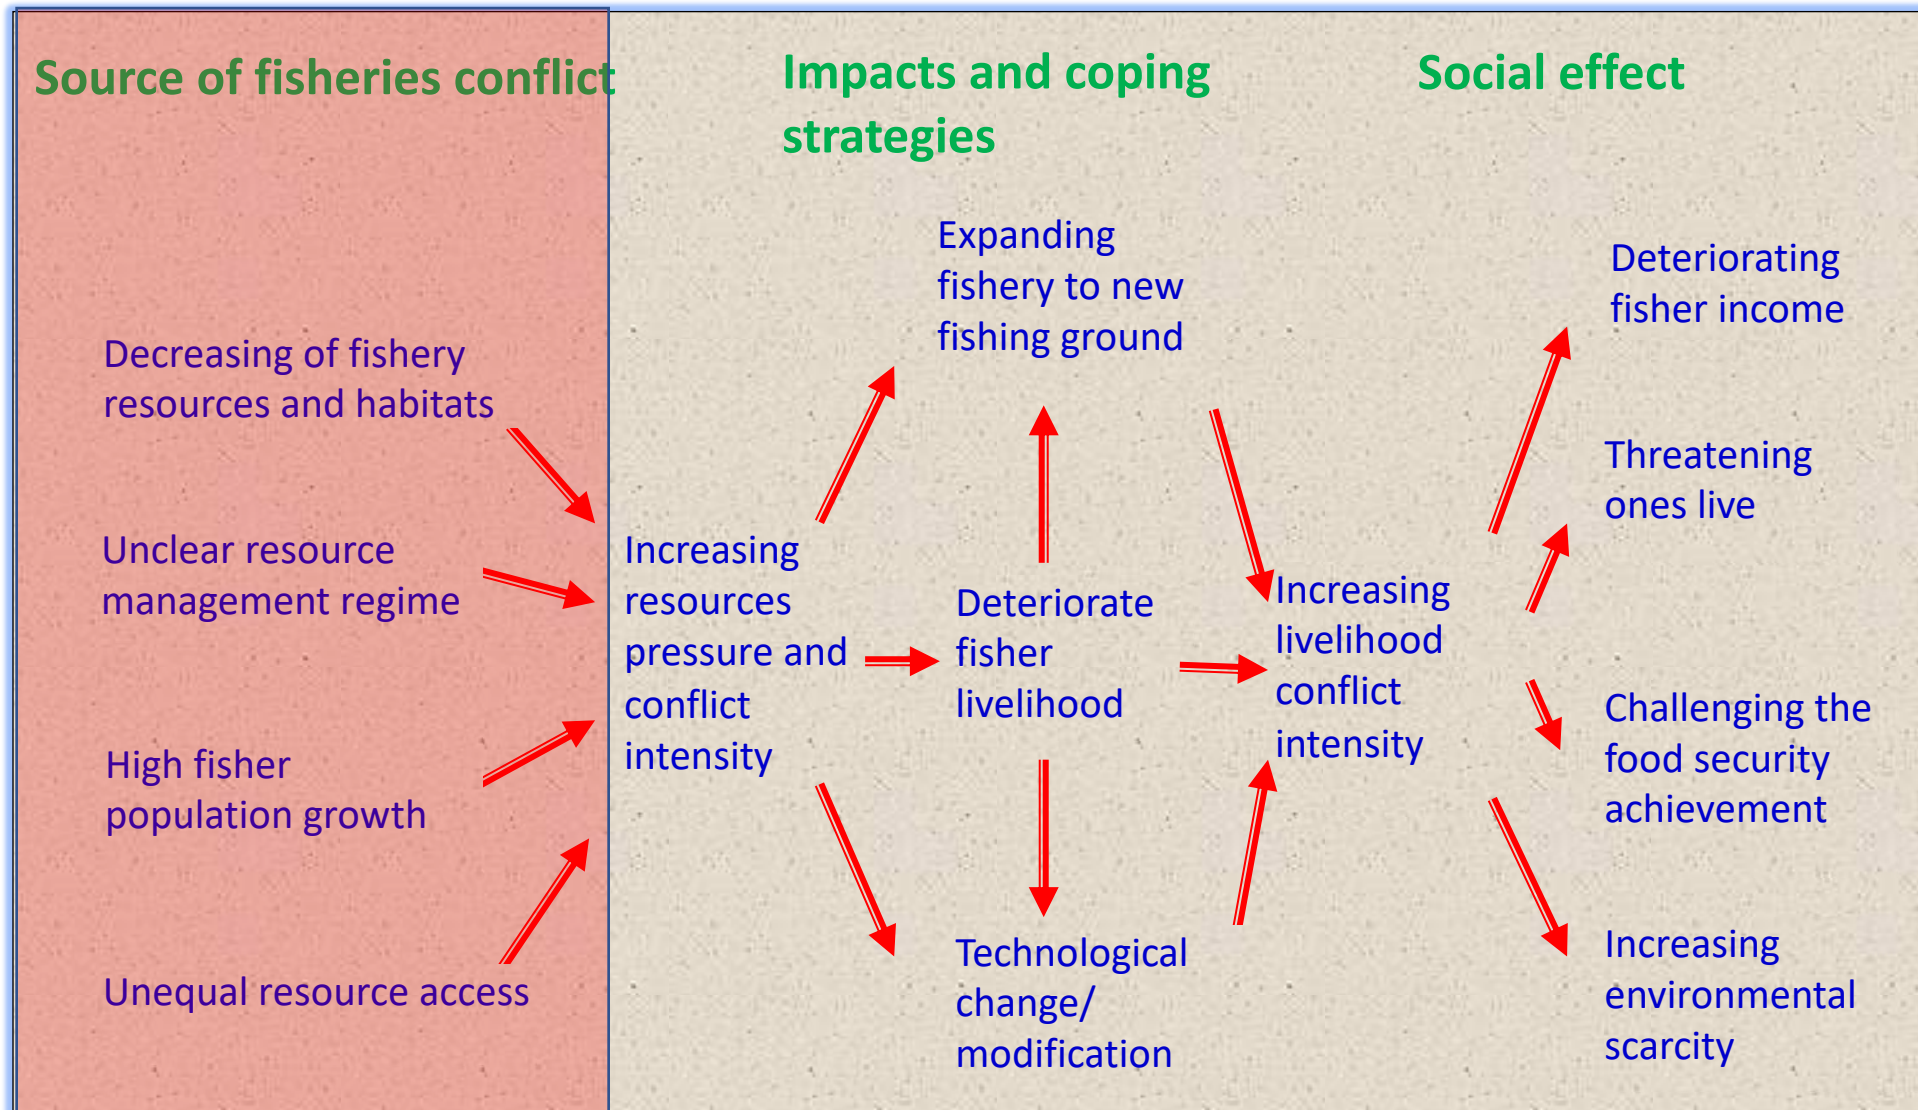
Source of fisheries conflict

Decreasing of fishery resources and habitats

Unclear resource management regime

High fisher population growth

Unequal resource access

Impacts and coping strategies

Increasing resources pressure and conflict intensity

Expanding fishery to new fishing ground

Deteriorate fisher livelihood

Technological change/ modification

Increasing livelihood conflict intensity

Social effect

Deteriorating fisher income

Threatening ones live

Challenging the food security achievement

Increasing environmental scarcity